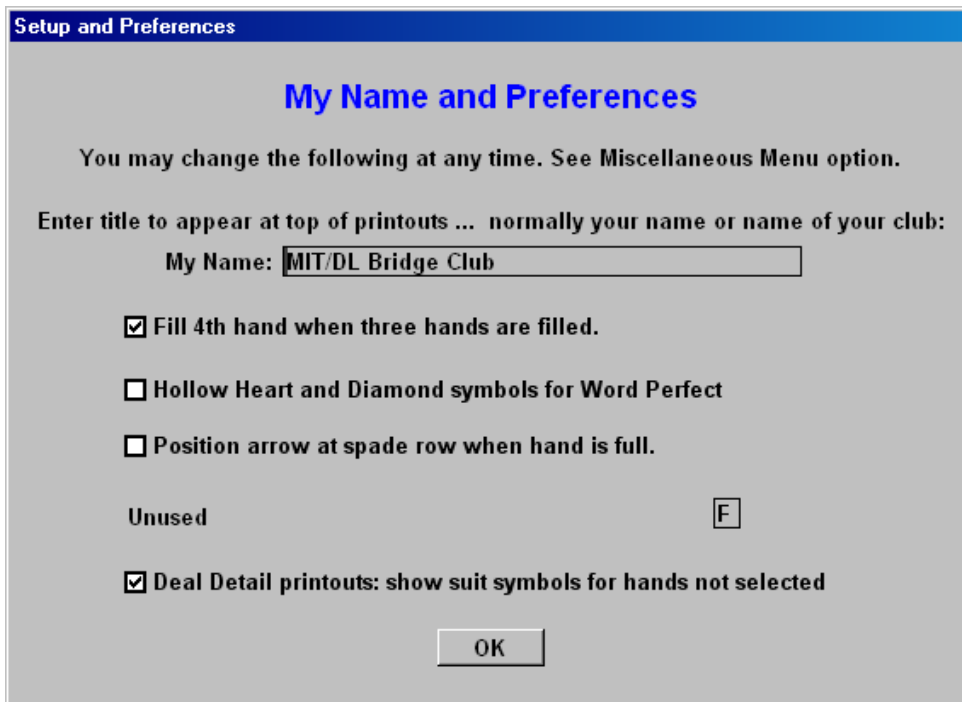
Setup and Preferences

My Name and Preferences

You may change the following at any time. See Miscellaneous Menu option.

Enter title to appear at top of printouts ... normally your name or name of your club:

My Name: MIT/DL Bridge Club

☑ Fill 4th hand when three hands are filled.

☐ Hollow Heart and Diamond symbols for Word Perfect

☐ Position arrow at spade row when hand is full.

Unused F

☑ Deal Detail printouts: show suit symbols for hands not selected

OK